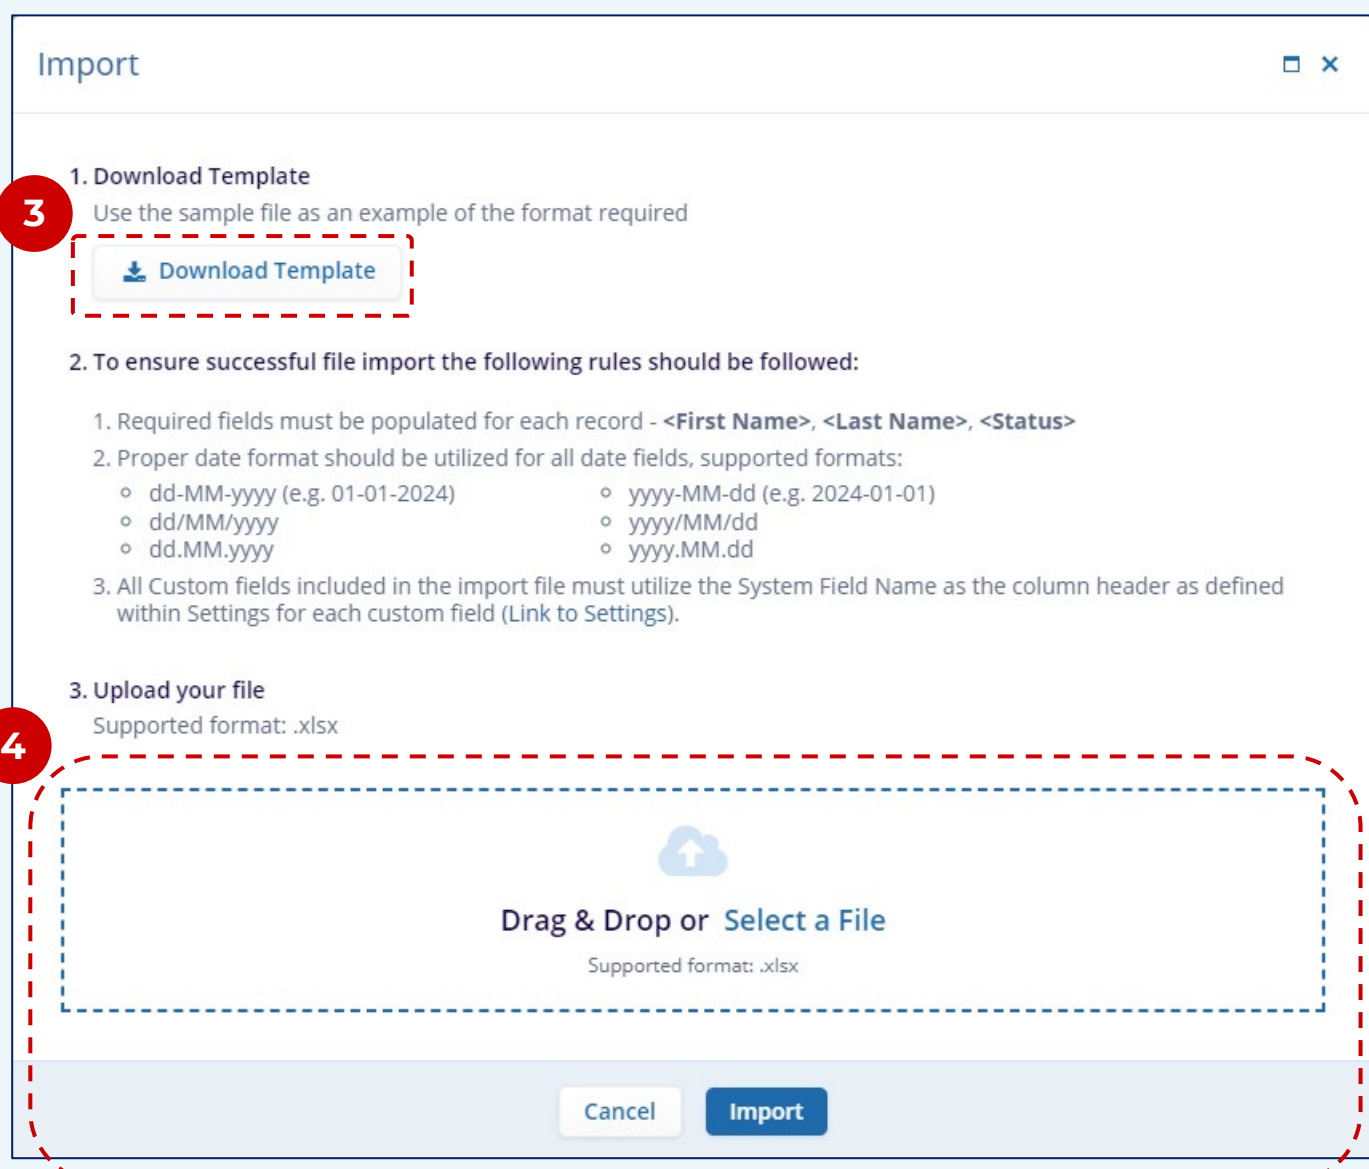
Import

3

1. Download Template

Use the sample file as an example of the format required

Download Template

2. To ensure successful file import the following rules should be followed:

1. Required fields must be populated for each record - **<First Name>**, **<Last Name>**, **<Status>**

2. Proper date format should be utilized for all date fields, supported formats:

- dd-MM-yyyy (e.g. 01-01-2024)
- dd/MM/yyyy
- dd.MM.yyyy

- yyyy-MM-dd (e.g. 2024-01-01)
- yyyy/MM/dd
- yyyy.MM.dd

3. All Custom fields included in the import file must utilize the System Field Name as the column header as defined within Settings for each custom field (Link to Settings).

3. Upload your file

Supported format: .xlsx

4

Drag & Drop or Select a File

Supported format: .xlsx

Cancel Import